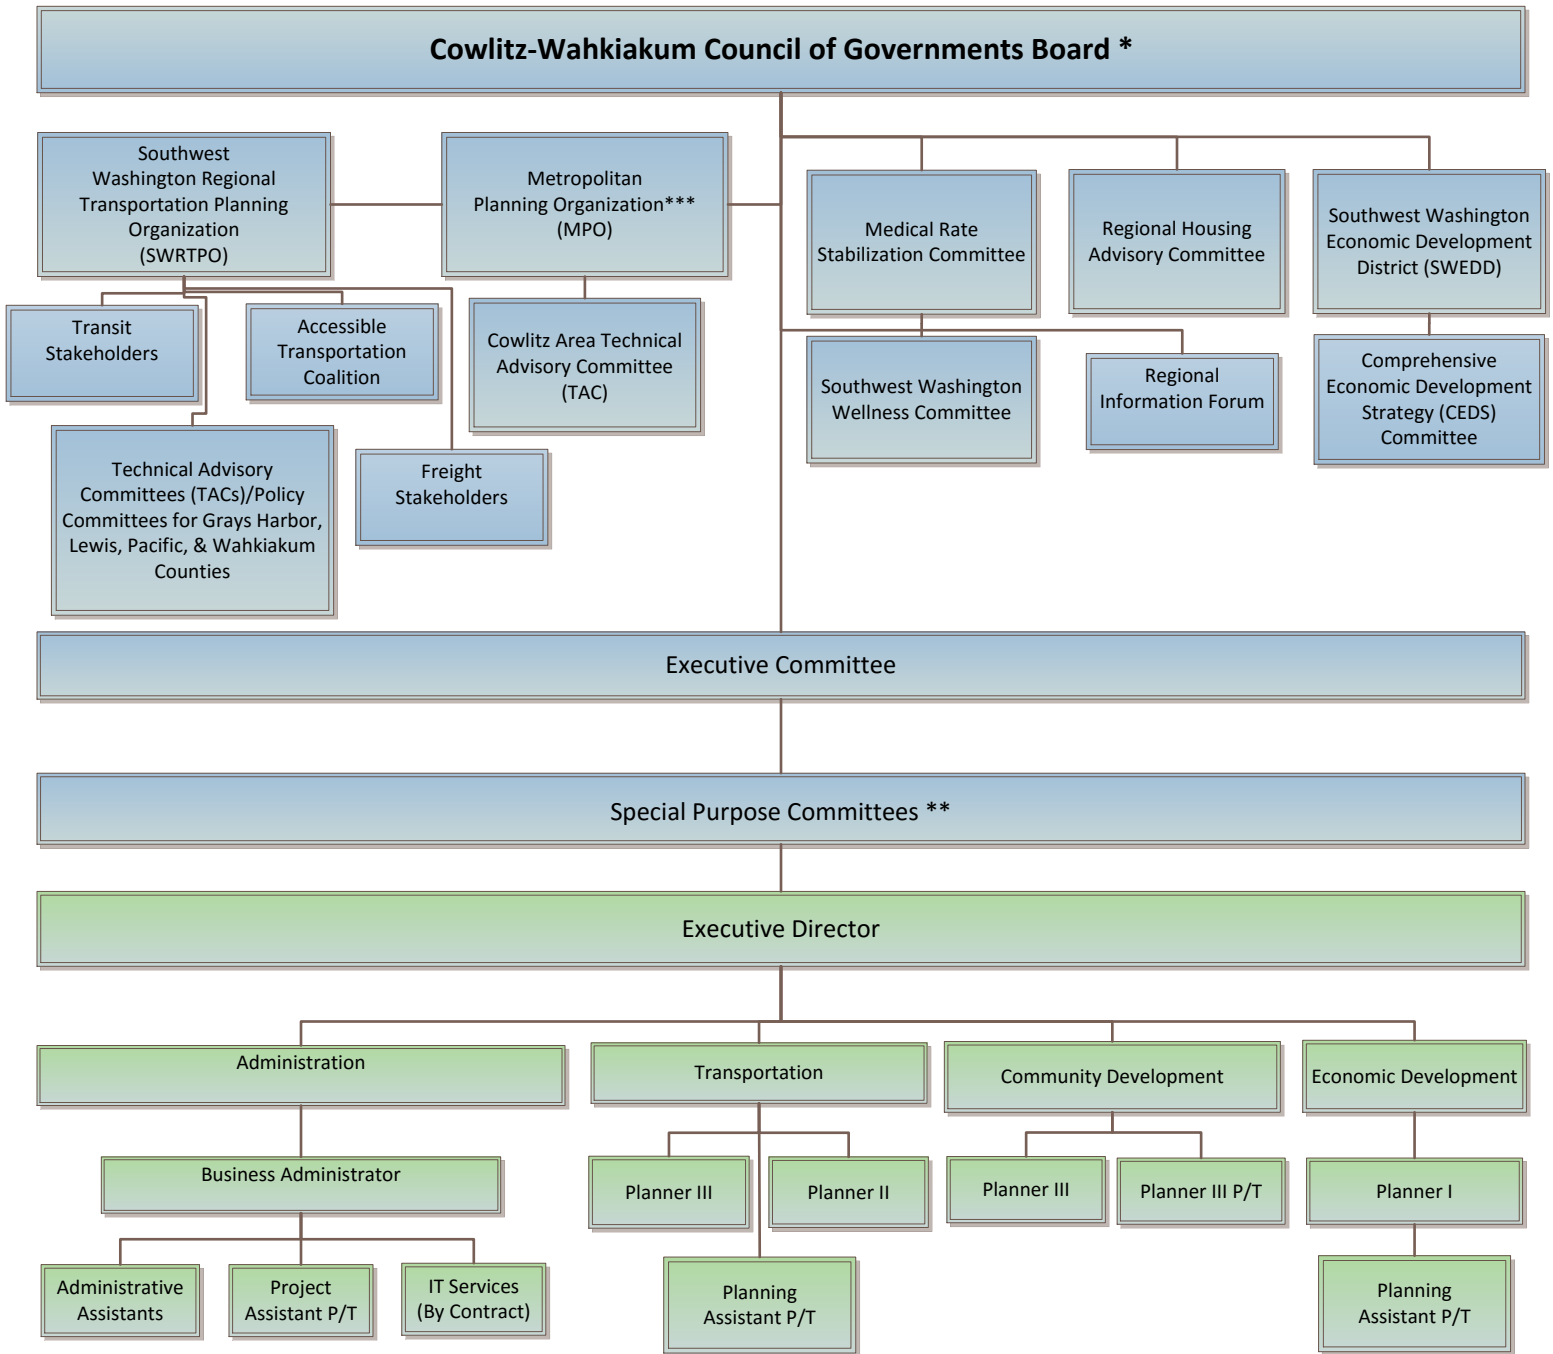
Cowlitz-Wahkiakum Council of Governments Board *

Southwest Washington Regional Transportation Planning Organization (SWRTPO)

Metropolitan Planning Organization*** (MPO)

Medical Rate Stabilization Committee

Regional Housing Advisory Committee

Southwest Washington Economic Development District (SWEDD)

Transit Stakeholders

Accessible Transportation Coalition

Cowlitz Area Technical Advisory Committee (TAC)

Southwest Washington Wellness Committee

Regional Information Forum

Comprehensive Economic Development Strategy (CEDS) Committee

Technical Advisory Committees (TACs)/Policy Committees for Grays Harbor, Lewis, Pacific, & Wahkiakum Counties

Freight Stakeholders

Executive Committee

Special Purpose Committees **

Executive Director

Administration

Transportation

Community Development

Economic Development

Business Administrator

Planner III

Planner II

Planner III

Planner III P/T

Planner I

Administrative Assistants

Project Assistant P/T

IT Services (By Contract)

Planning Assistant P/T

Planning Assistant P/T